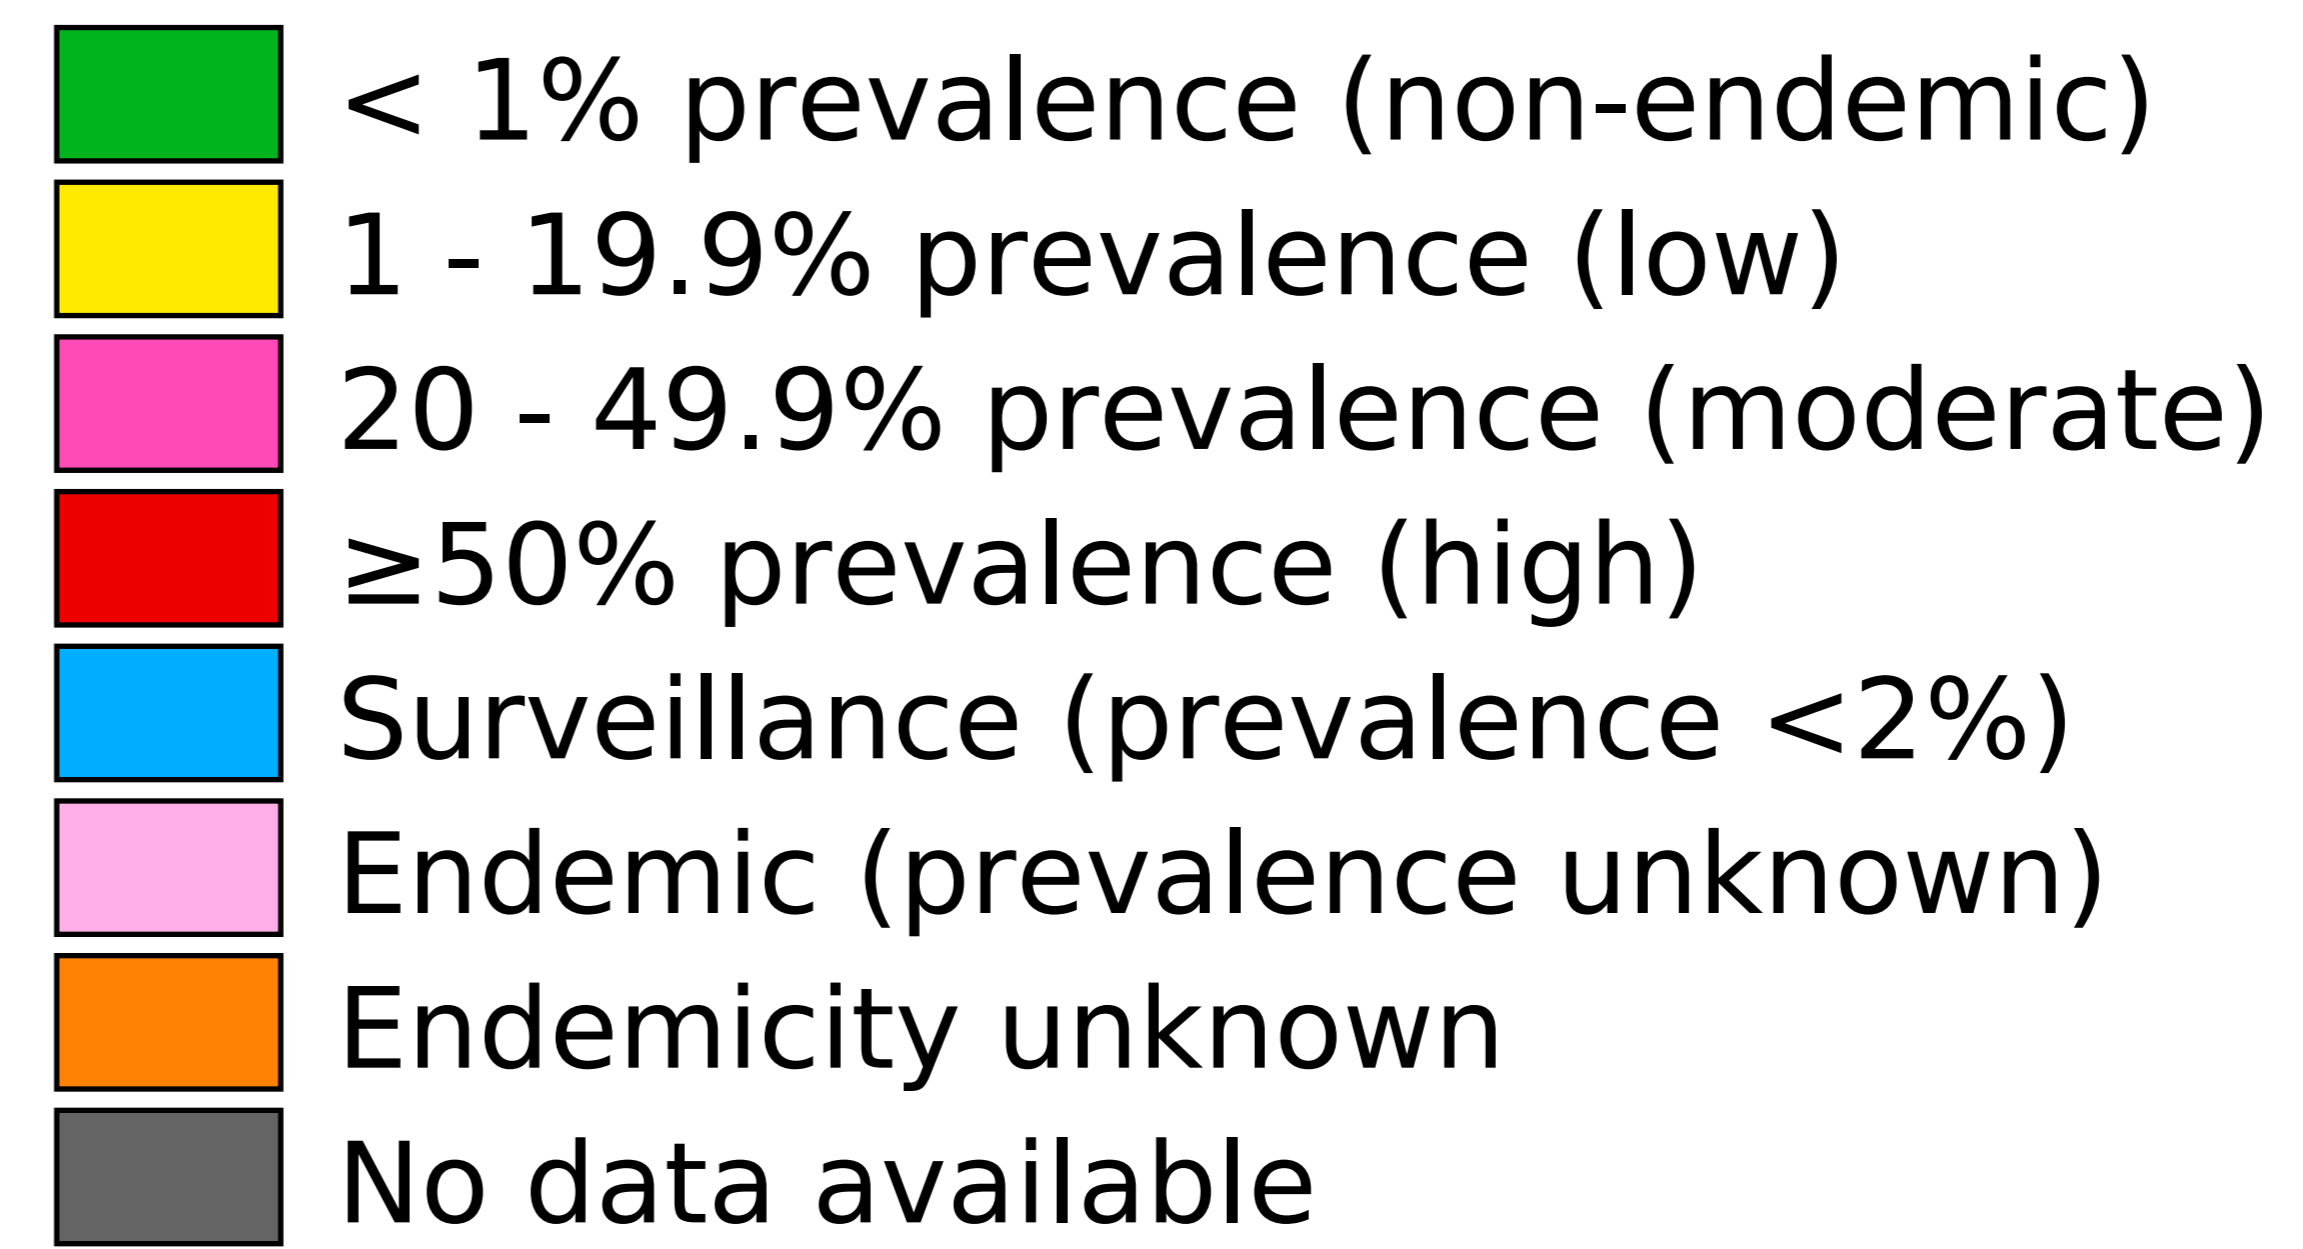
< 1% prevalence (non-endemic)
1 - 19.9% prevalence (low)
20 - 49.9% prevalence (moderate)
≥50% prevalence (high)
Surveillance (prevalence <2%)
Endemic (prevalence unknown)
Endemicity unknown
No data available